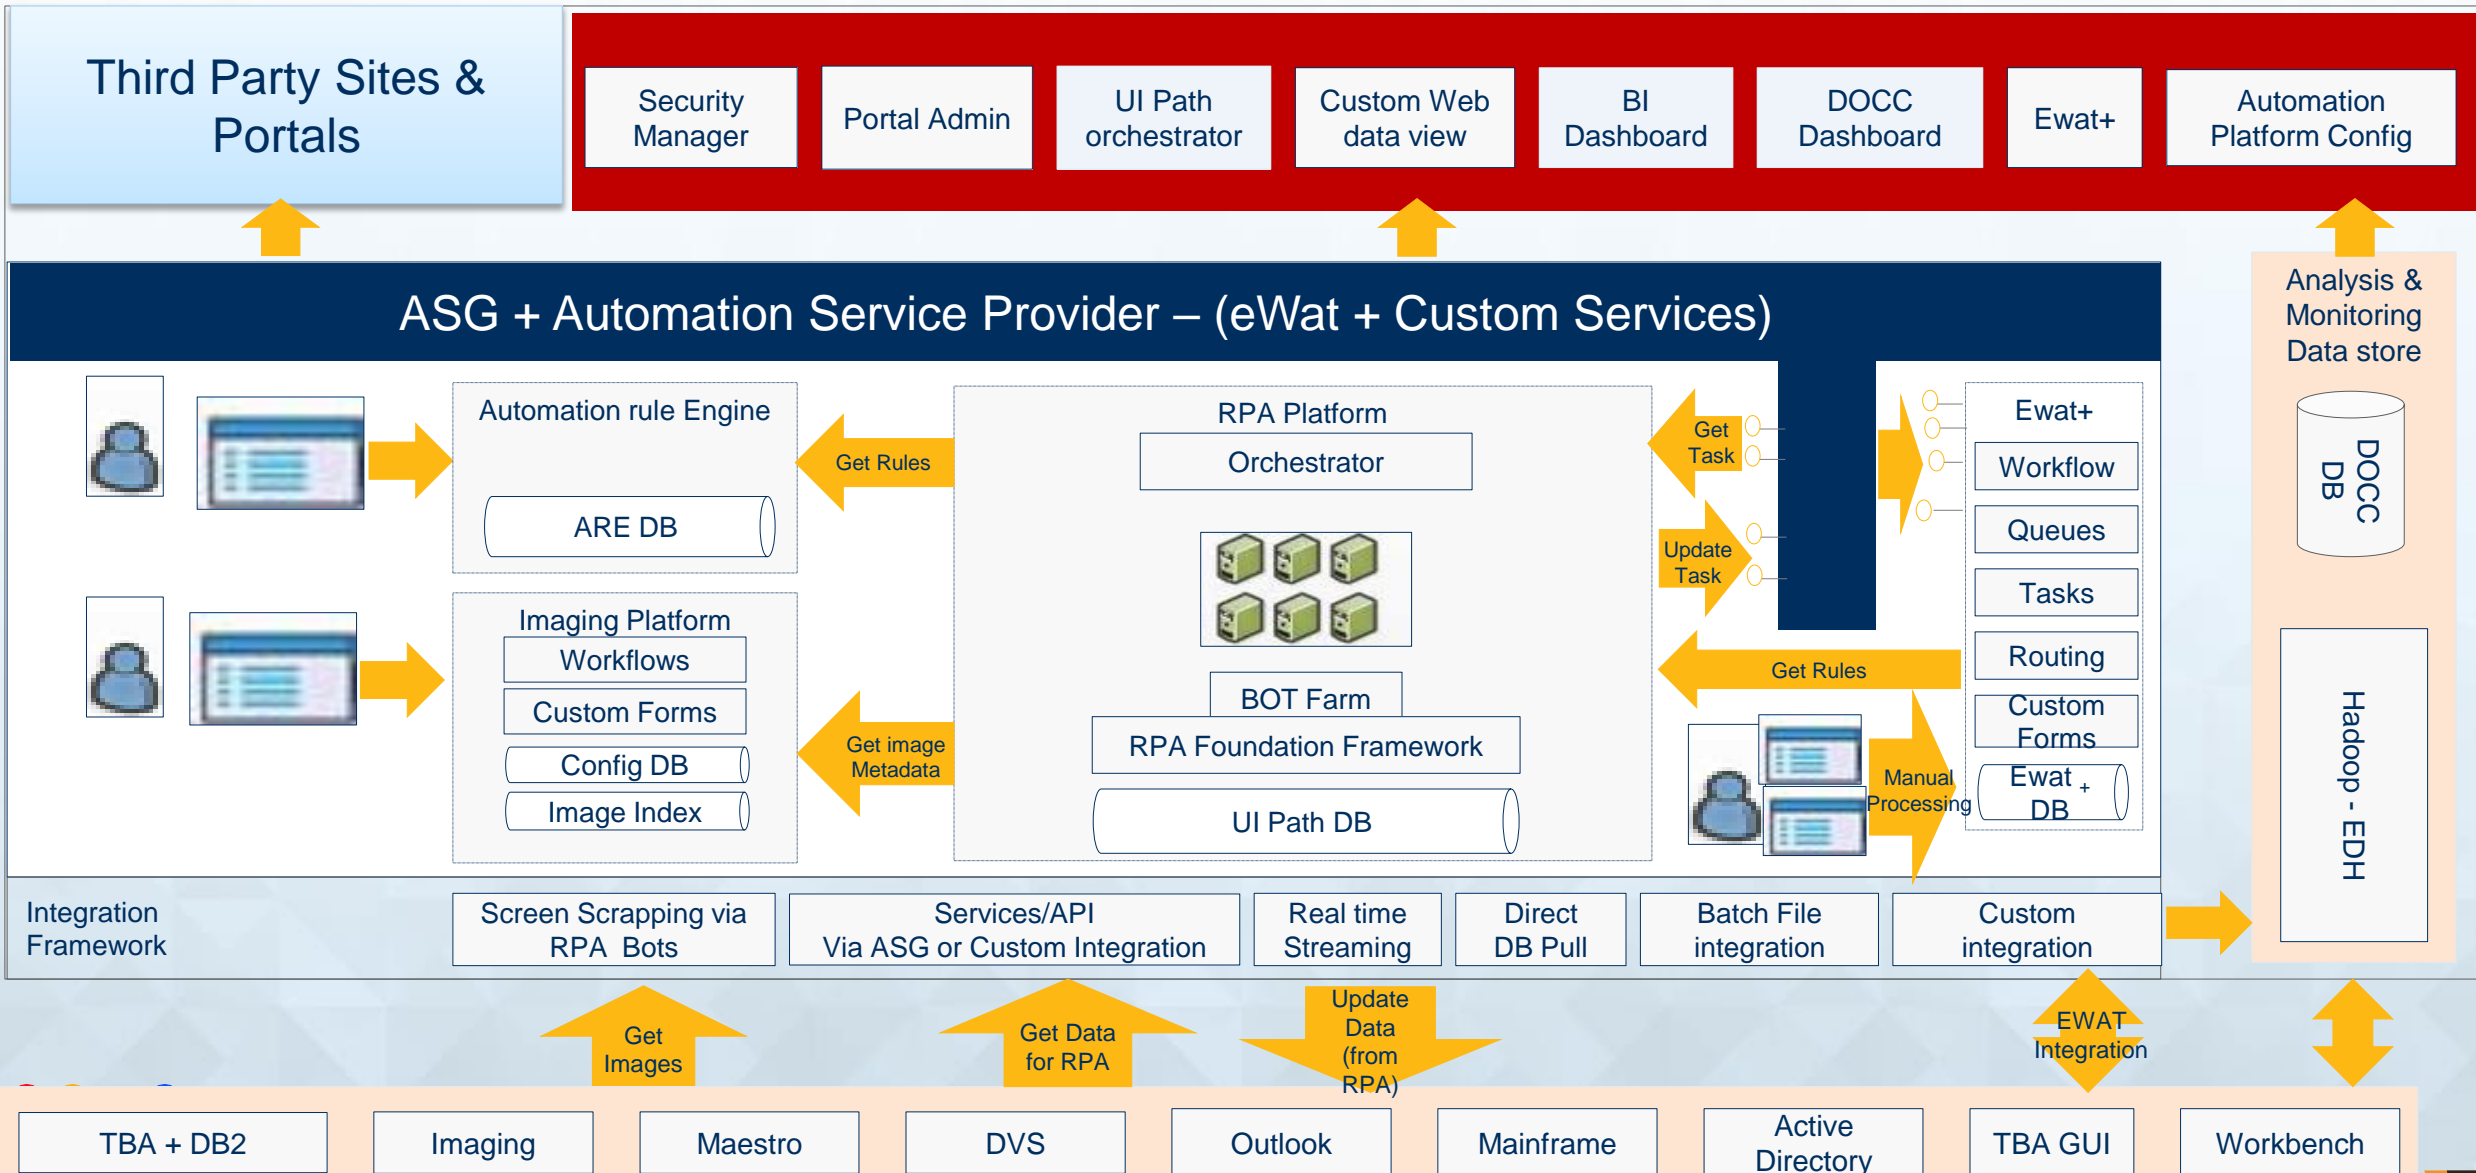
Third Party Sites & Portals

Security Manager

Portal Admin

UI Path orchestrator

Custom Web data view

BI Dashboard

DOCC Dashboard

Ewat+

Automation Platform Config

ASG + Automation Service Provider – (eWat + Custom Services)

Analysis & Monitoring Data store

DOCC DB

Hadoop - EDH

Automation rule Engine

ARE DB

Get Rules

RPA Platform

Orchestrator

BOT Farm

RPA Foundation Framework

UI Path DB

Get Task

Update Task

Get Rules

Ewat+

Workflow

Queues

Tasks

Routing

Custom Forms

Ewat + DB

Manual Processing

Imaging Platform

Workflows

Custom Forms

Config DB

Image Index

Get image Metadata

Integration Framework

Screen Scrapping via RPA Bots

Services/API Via ASG or Custom Integration

Real time Streaming

Direct DB Pull

Batch File integration

Custom integration

Get Images

Get Data for RPA

Update Data (from RPA)

EWAT Integration

TBA + DB2

Imaging

Maestro

DVS

Outlook

Mainframe

Active Directory

TBA GUI

Workbench